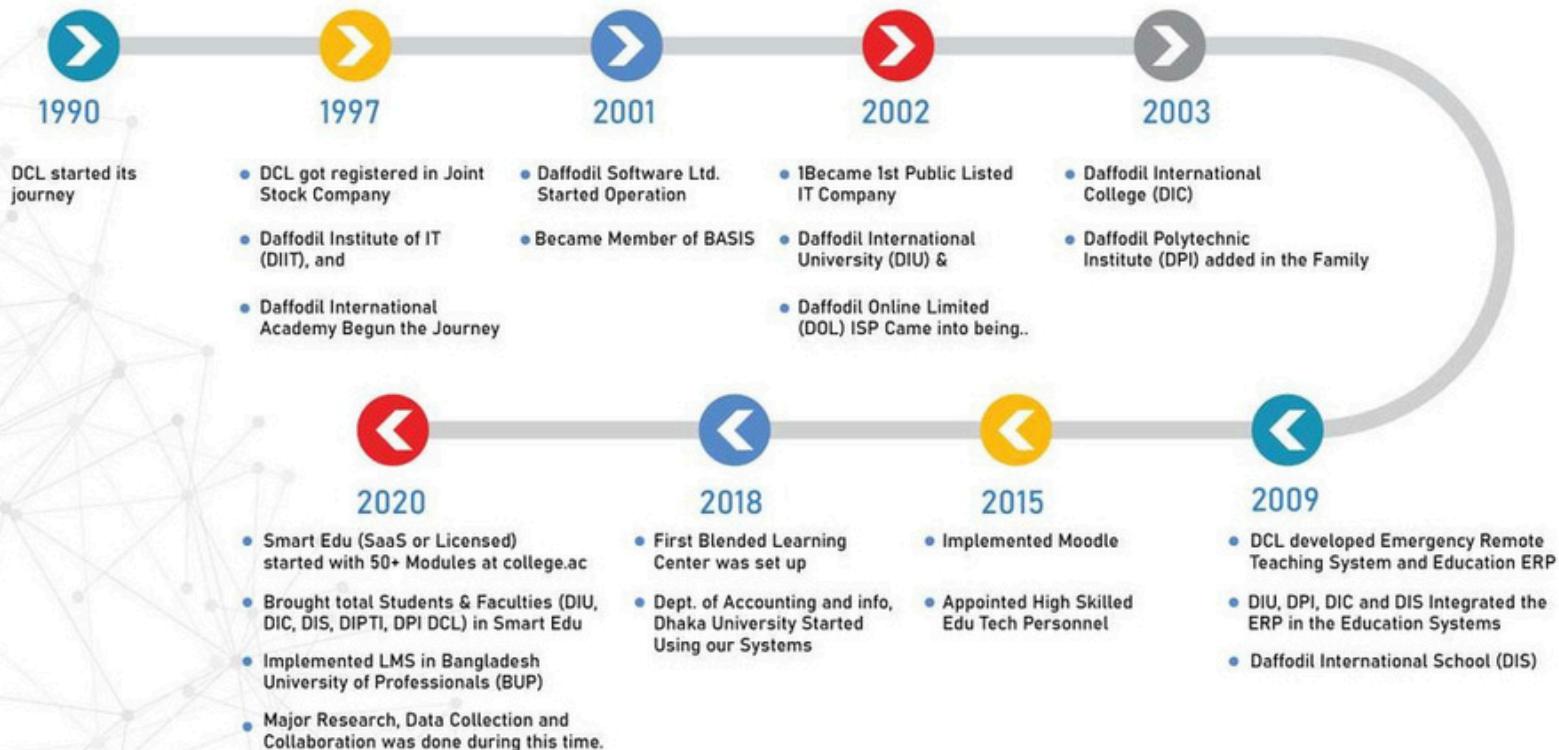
1990

DCL started its journey

1997

• DCL got registered in Joint Stock Company

• Daffodil Institute of IT (DIIT), and

• Daffodil International Academy Begun the Journey

2001

• Daffodil Software Ltd. Started Operation

• Became Member of BASIS

2002

• 1Became 1st Public Listed IT Company

• Daffodil International University (DIU) &

• Daffodil Online Limited (DOL) ISP Came into being..

2003

• Daffodil International College (DIC)

• Daffodil Polytechnic Institute (DPI) added in the Family

2020

• Smart Edu (SaaS or Licensed) started with 50+ Modules at college.ac

• Brought total Students & Faculties (DIU, DIC, DIS, DIPTI, DPI DCL) in Smart Edu

• Implemented LMS in Bangladesh University of Professionals (BUP)

• Major Research, Data Collection and Collaboration was done during this time.

2018

• First Blended Learning Center was set up

• Dept. of Accounting and info, Dhaka University Started Using our Systems

2015

• Implemented Moodle

• Appointed High Skilled Edu Tech Personnel

2009

• DCL developed Emergency Remote Teaching System and Education ERP

• DIU, DPI, DIC and DIS Integrated the ERP in the Education Systems

• Daffodil International School (DIS)